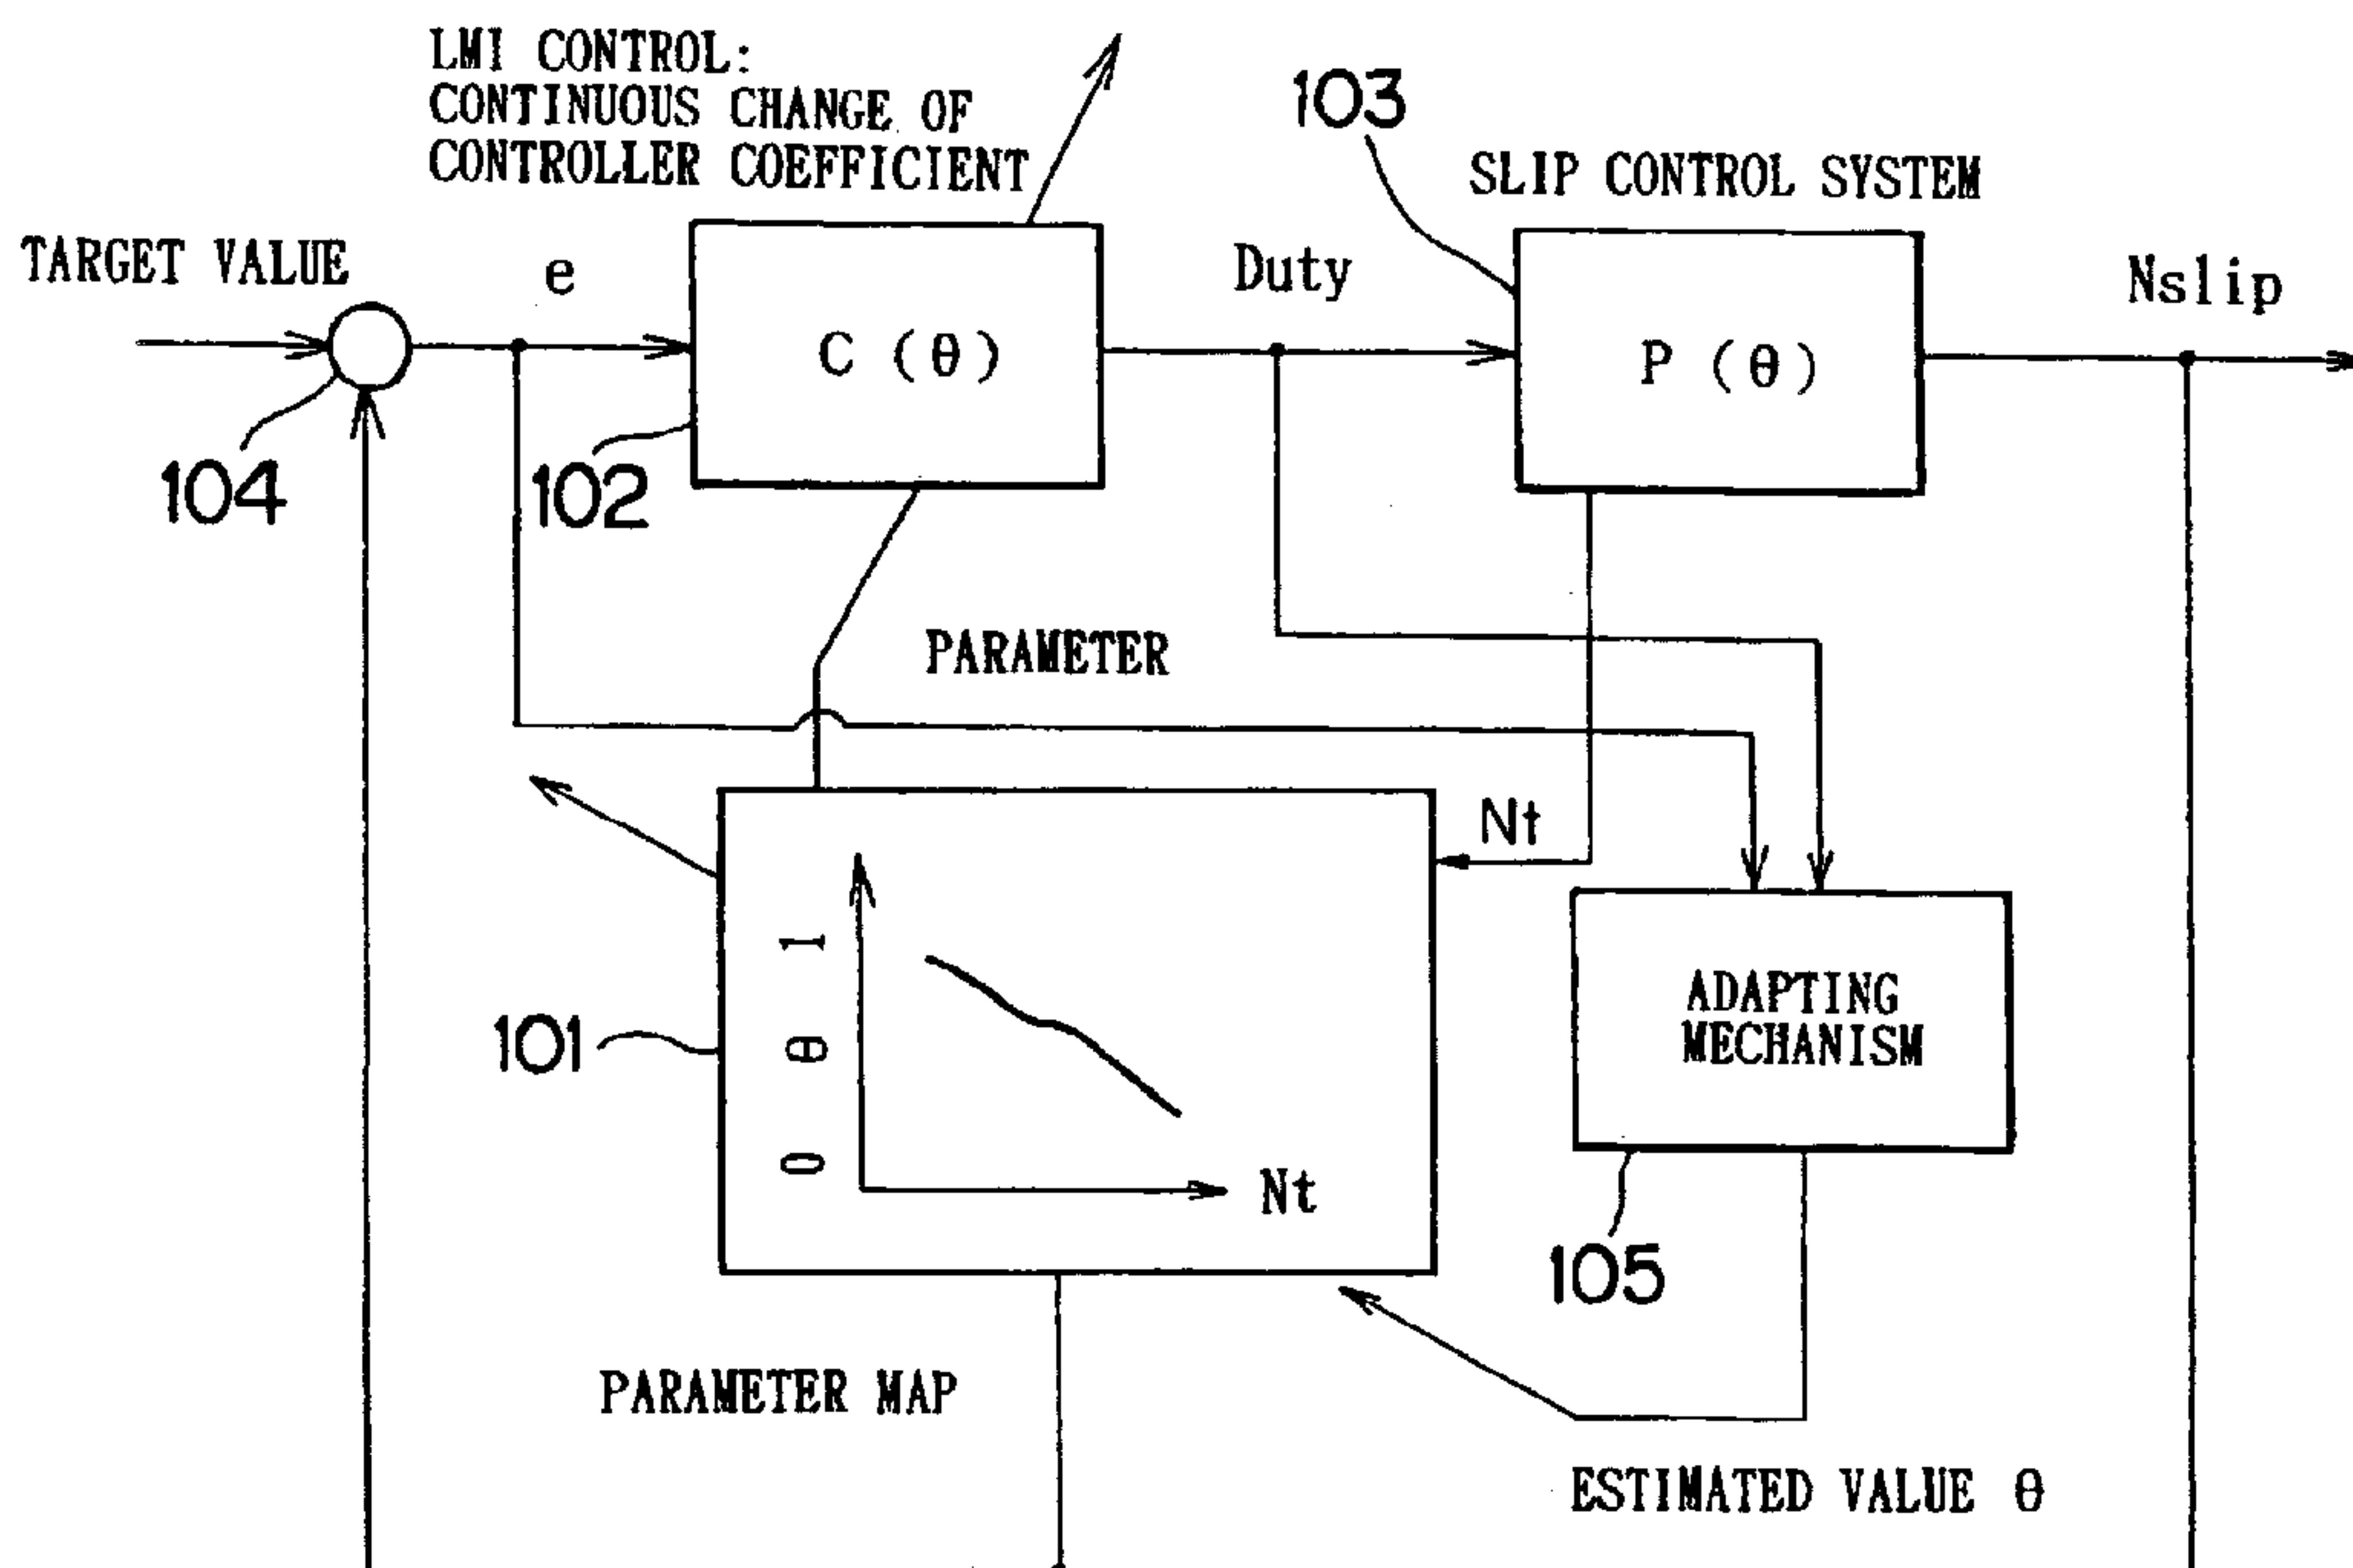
LMI CONTROL:
CONTINUOUS CHANGE OF
CONTROLLER COEFFICIENT

103

SLIP CONTROL SYSTEM

TARGET VALUE

e

C (θ)

Duty

P (θ)

Nslip

104

102

PARAMETER

Nt

101

0 θ 1

Nt

ADAPTING
MECHANISM

105

PARAMETER MAP

ESTIMATED VALUE θ